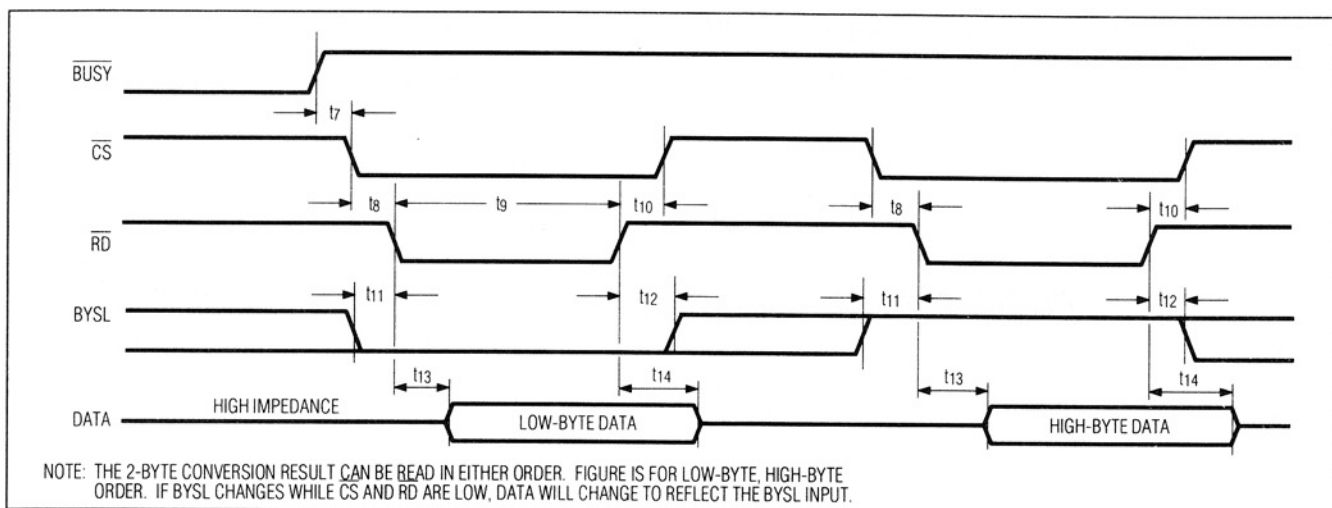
$\overline{BUSY}$

$t_7$

$\overline{CS}$

$t_8$ $t_9$ $t_{10}$ $t_8$ $t_{10}$

$\overline{RD}$

BYSL

$t_{11}$ $t_{12}$ $t_{11}$ $t_{12}$

$t_{13}$ $t_{14}$ $t_{13}$ $t_{14}$

DATA

HIGH IMPEDANCE

LOW-BYTE DATA

HIGH-BYTE DATA

NOTE: THE 2-BYTE CONVERSION RESULT CAN BE READ IN EITHER ORDER. FIGURE IS FOR LOW-BYTE, HIGH-BYTE ORDER. IF BYSL CHANGES WHILE $\overline{CS}$ AND RD ARE LOW, DATA WILL CHANGE TO REFLECT THE BYSL INPUT.